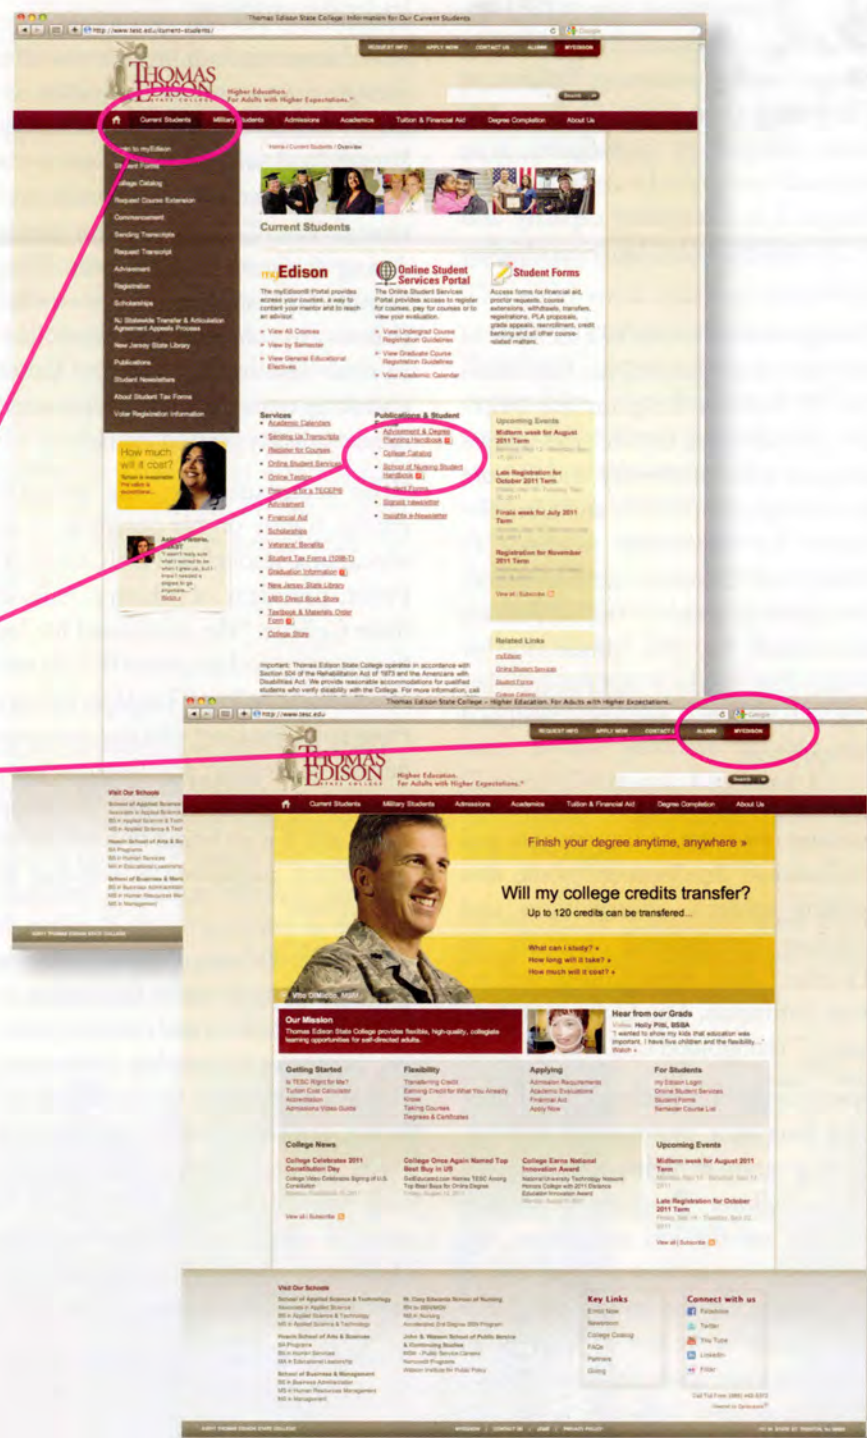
Thomas Edison State College: Information for Our Current Students

http://www.tesc.edu/current-students/

REQUEST INFO | APPLY NOW | CONTACT US | ALUMNI | MYEDISON

THOMAS EDISON STATE COLLEGE

Higher Education. For Adults with Higher Expectations.

Search

Current Students | Military Students | Admissions | Academics | Tuition & Financial Aid | Degree Completion | About Us

Login to myEdison
Student Forms
College Catalog
Request Course Extension
Commencement
Sending Transcripts
Request Transcript
Advisement
Registration
Scholarships
NJ Statewide Transfer & Articulation Agreement Appeals Process
New Jersey State Library
Publications
Student Newsletters
About Student Tax Forms
Voter Registration Information

Home / Current Students / Overview

Current Students

myEdison
The myEdison® Portal provides access your courses, a way to contact your mentor and to reach an advisor.
View All Courses
View by Semester
View General Educational Electives

Online Student Services Portal
The Online Student Services Portal provides access to register for courses, pay for courses or to view your evaluation.
View Undergrad Course Registration Guidelines
View Graduate Course Registration Guidelines
View Academic Calendar

Student Forms
Access forms for financial aid, proctor requests, course extensions, withdrawals, transfers, registrations, PLA proposals, grade appeals, reenrollment, credit banking and all other course-related matters.

Services
Academic Calendars
Sending Us Transcripts
Register for Courses
Online Student Services
Online Testing
Preparing for a TECEP®
Advisement
Financial Aid
Scholarships
Veterans' Benefits
Student Tax Forms (1098-T)
Graduation Information
New Jersey State Library
MBS Direct Book Store
Textbook & Materials Order Form
College Store

Publications & Student
Advisement & Degree Planning Handbook
College Catalog
School of Nursing Student Handbook
Student Forms
Signals Newsletter
Insight e-Newsletter

Upcoming Events
Midterm week for August 2011 Term
Late Registration for October 2011 Term
Finals week for July 2011 Term
Registration for November 2011 Term
View all | Subscribe

Related Links
myEdison
Online Student Services
Student Forms
College Catalog

How much will it cost?

Important: Thomas Edison State College operates in accordance with Section 504 of the Rehabilitation Act of 1973 and the Americans with Disabilities Act. We provide reasonable accommodations for qualified students who verify disability with the College. For more information, call

Visit Our Schools

Thomas Edison State College - Higher Education. For Adults with Higher Expectations.

http://www.tesc.edu/

REQUEST INFO | APPLY NOW | CONTACT US | ALUMNI | MYEDISON

THOMAS EDISON STATE COLLEGE

Higher Education. For Adults with Higher Expectations.

Search

Current Students | Military Students | Admissions | Academics | Tuition & Financial Aid | Degree Completion | About Us

Finish your degree anytime, anywhere »

Will my college credits transfer?
Up to 120 credits can be transfered...

What can I study? »
How long will it take? »
How much will it cost? »

Vito DiMicco, MSM

Our Mission
Thomas Edison State College provides flexible, high-quality, collegiate learning opportunities for self-directed adults.

Hear from our Grads
Video: Holly Pitt, BSBA
"I wanted to show my kids that education was important. I have five children and the flexibility..." Watch »

Getting Started
Is TESC Right for Me?
Tuition Cost Calculator
Accreditation
Admissions Video Guide

Flexibility
Transferring Credit
Earning Credit for What You Already Know
Taking Courses
Degrees & Certificates

Applying
Admission Requirements
Academic Evaluations
Financial Aid
Apply Now

For Students
My Edison Login
Online Student Services
Student Forms
Semester Course List

College News
College Celebrates 2011 Constitution Day
College Once Again Named Top Best Buy in US
College Earns National Innovation Award
View all | Subscribe

Upcoming Events
Midterm week for August 2011 Term
Late Registration for October 2011 Term
View all | Subscribe

Visit Our Schools
School of Applied Science & Technology
Heavin School of Arts & Sciences
School of Business & Management
W. Cary Edwards School of Nursing
John S. Watson School of Public Service & Continuing Studies

Key Links
Enroll Now
Newsroom
College Catalog
FAQs
Partners
Giving

Connect with us
Facebook
Twitter
YouTube
LinkedIn
Flickr

©2011 THOMAS EDISON STATE COLLEGE